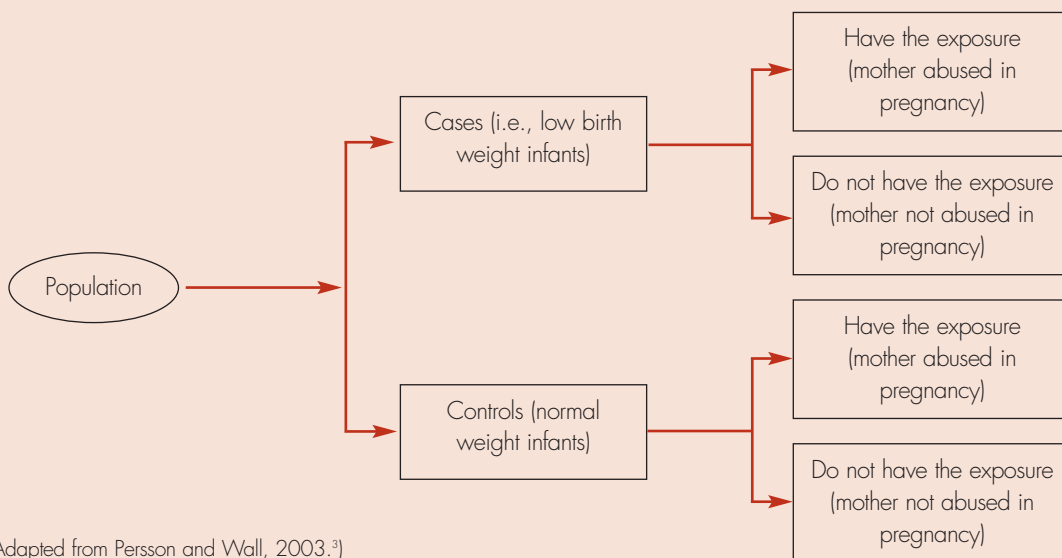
Population

Cases (i.e., low birth weight infants)

Controls (normal weight infants)

Have the exposure (mother abused in pregnancy)

Do not have the exposure (mother not abused in pregnancy)

Have the exposure (mother abused in pregnancy)

Do not have the exposure (mother not abused in pregnancy)

Adapted from Persson and Wall, 2003.$^3$)